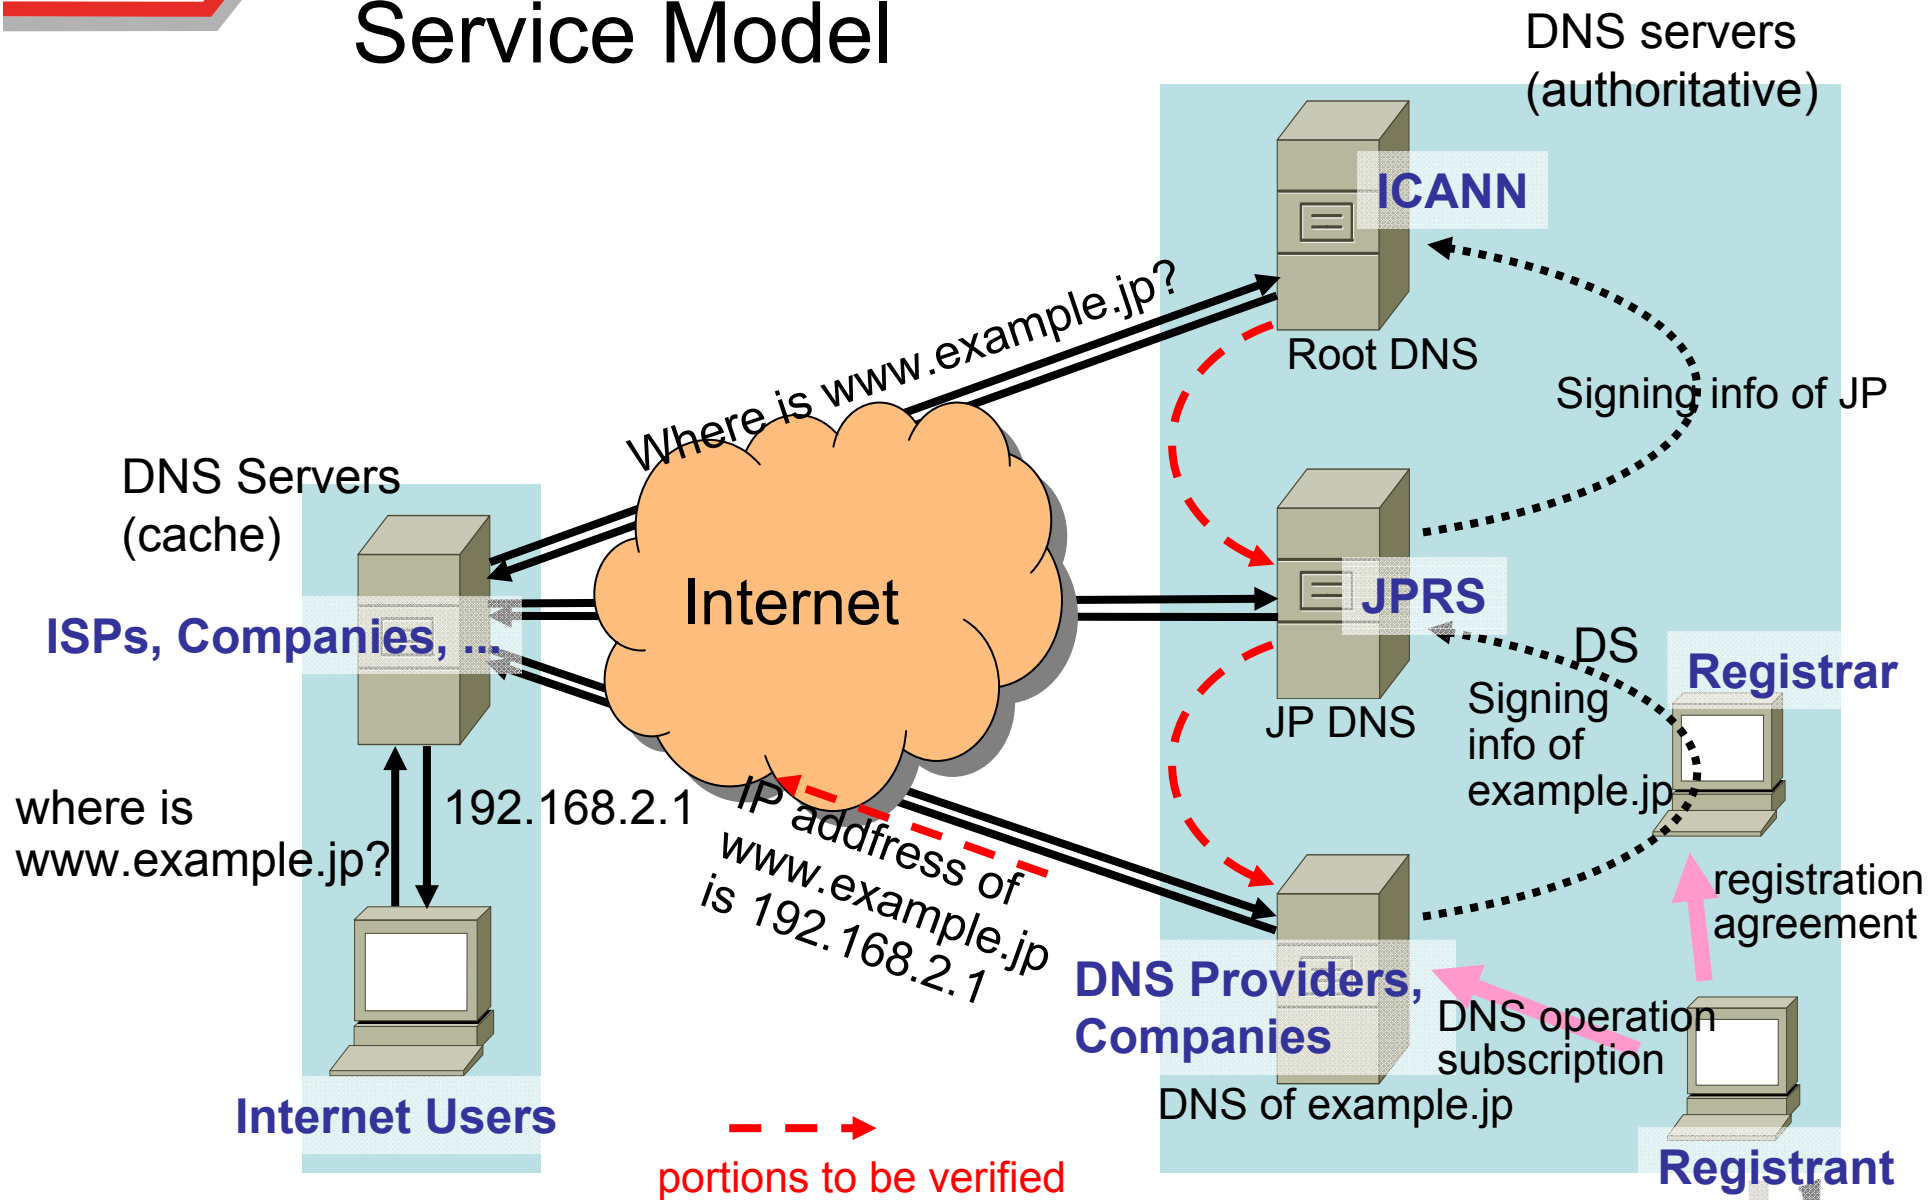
Service Model

DNS servers (authoritative)

ICANN

Root DNS

Signing info of JP

Where is www.example.jp?

DNS Servers (cache)

Internet

JPRS

ISPs, Companies, ...

DS

Registrar

JP DNS

Signing info of example.jp

where is www.example.jp?

192.168.2.1

IP addfress of www.example.jp is 192.168.2.1

registration agreement

DNS Providers, Companies

DNS operation subscription

DNS of example.jp

Internet Users

portions to be verified

Registrant